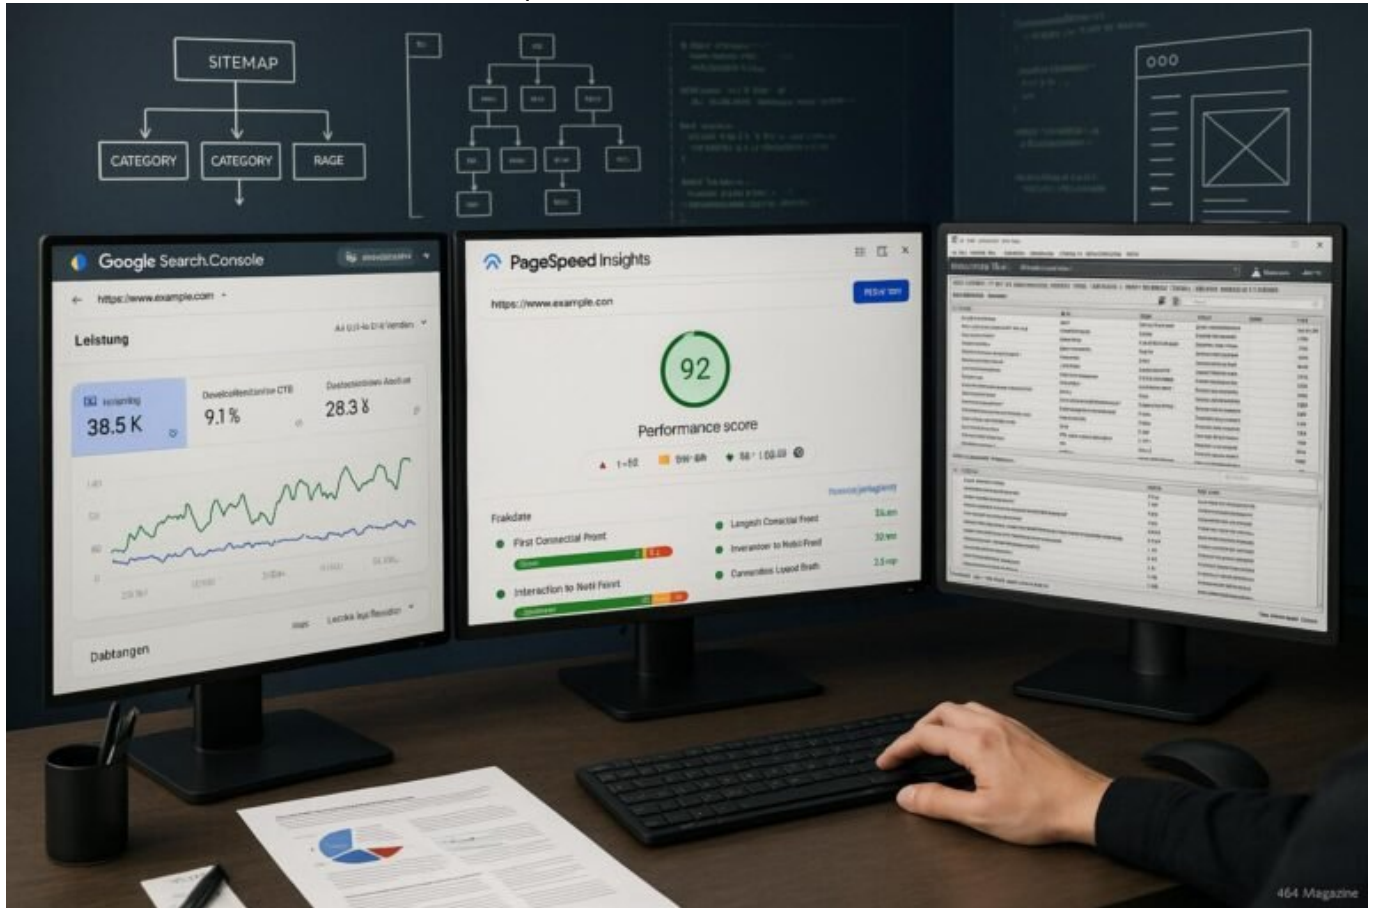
SITEMAP

CATEGORY

CATEGORY

RAGE

Google Search Console

https://www.example.com

Leistung

38.5 K

9.1 %

28.3 K

Dabtangen

PageSpeed Insights

https://www.example.con

92

Performance score

Frakdate

First Connectial Front

Interaction to Noti Feint

Langeth Conectial Frant

Inverantoer to Nobi Fred

Canvantion Loeed Breth

464 Magazine